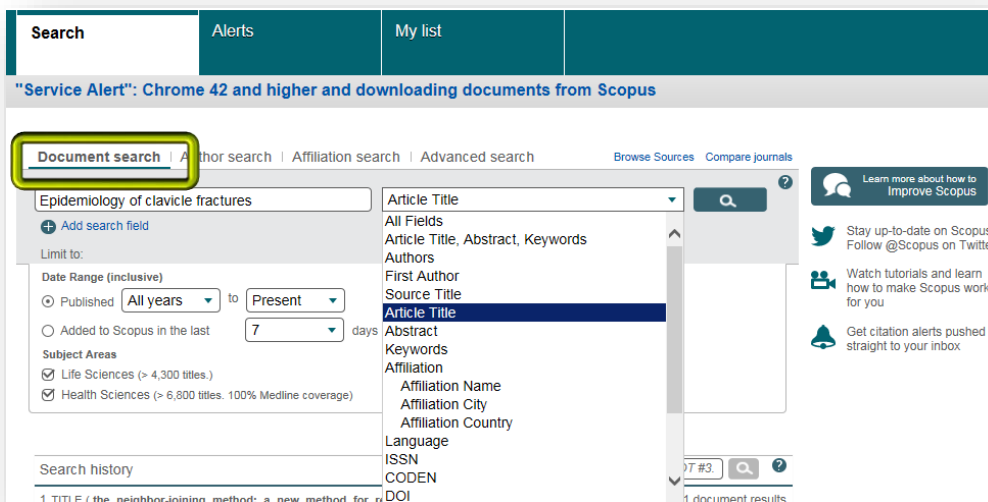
Search | Alerts | My list

"Service Alert": Chrome 42 and higher and downloading documents from Scopus

Document search | Author search | Affiliation search | Advanced search

Browse Sources Compare journals

Epidemiology of clavicle fractures

Article Title

Add search field

Limit to:

Date Range (inclusive)

Published All years to Present

Added to Scopus in the last 7 days

Subject Areas

Life Sciences (> 4,300 titles.)

Health Sciences (> 6,800 titles. 100% Medline coverage)

All Fields
Article Title, Abstract, Keywords
Authors
First Author
Source Title
Article Title
Abstract
Keywords
Affiliation
Affiliation Name
Affiliation City
Affiliation Country
Language
ISSN
CODEN
DOI

Search history

1 TITLE ( the neighbor-joining method: a new method for r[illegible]

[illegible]OT #3.

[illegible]1 document results

Learn more about how to Improve Scopus

Stay up-to-date on Scopus
Follow @Scopus on Twitte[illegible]

Watch tutorials and learn how to make Scopus work for you

Get citation alerts pushed straight to your inbox